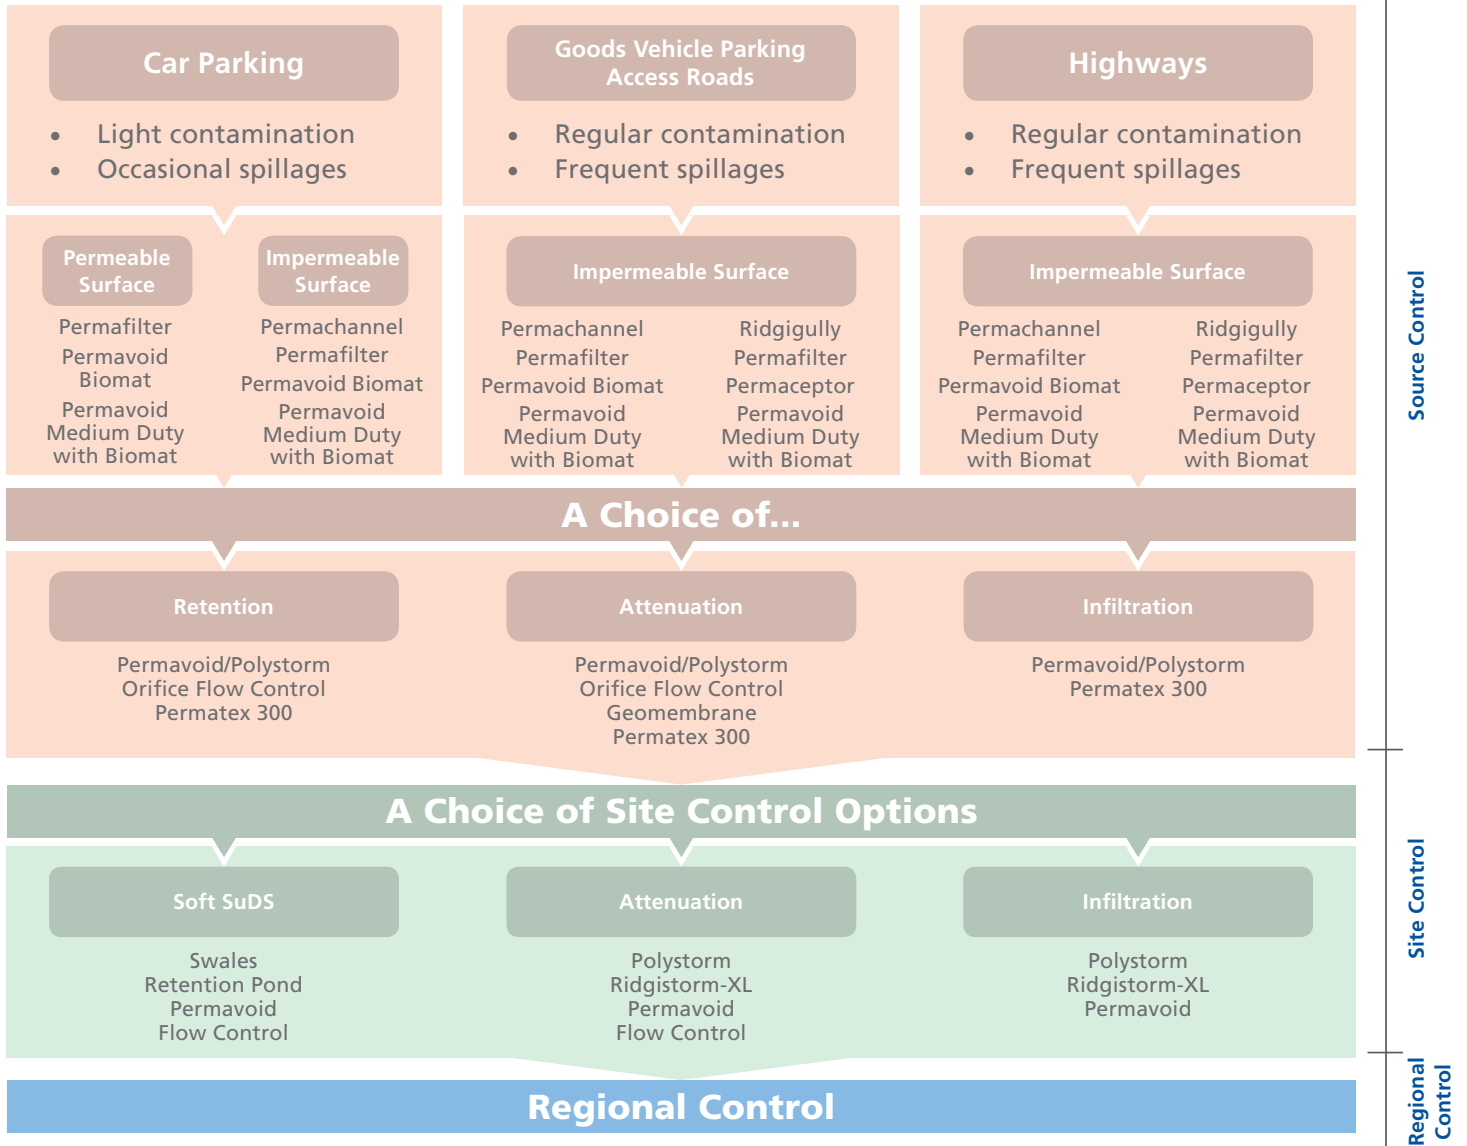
Car Parking

- Light contamination
- Occasional spillages

Goods Vehicle Parking
Access Roads

- Regular contamination
- Frequent spillages

Highways

- Regular contamination
- Frequent spillages

Permeable Surface

Permafilter
Permavoid Biomat
Permavoid Medium Duty with Biomat

Impermeable Surface

Permachannel
Permafilter
Permavoid Biomat
Permavoid Medium Duty with Biomat

Impermeable Surface

Permachannel
Permafilter
Permavoid Biomat
Permavoid Medium Duty with Biomat

Ridgigully
Permafilter
Permaceptor
Permavoid Medium Duty with Biomat

Impermeable Surface

Permachannel
Permafilter
Permavoid Biomat
Permavoid Medium Duty with Biomat

Ridgigully
Permafilter
Permaceptor
Permavoid Medium Duty with Biomat

A Choice of...

Retention

Permavoid/Polystorm
Orifice Flow Control
Permatex 300

Attenuation

Permavoid/Polystorm
Orifice Flow Control
Geomembrane
Permatex 300

Infiltration

Permavoid/Polystorm
Permatex 300

A Choice of Site Control Options

Soft SuDS

Swales
Retention Pond
Permavoid
Flow Control

Attenuation

Polystorm
Ridgistorm-XL
Permavoid
Flow Control

Infiltration

Polystorm
Ridgistorm-XL
Permavoid

Regional Control

Source Control

Site Control

Regional Control